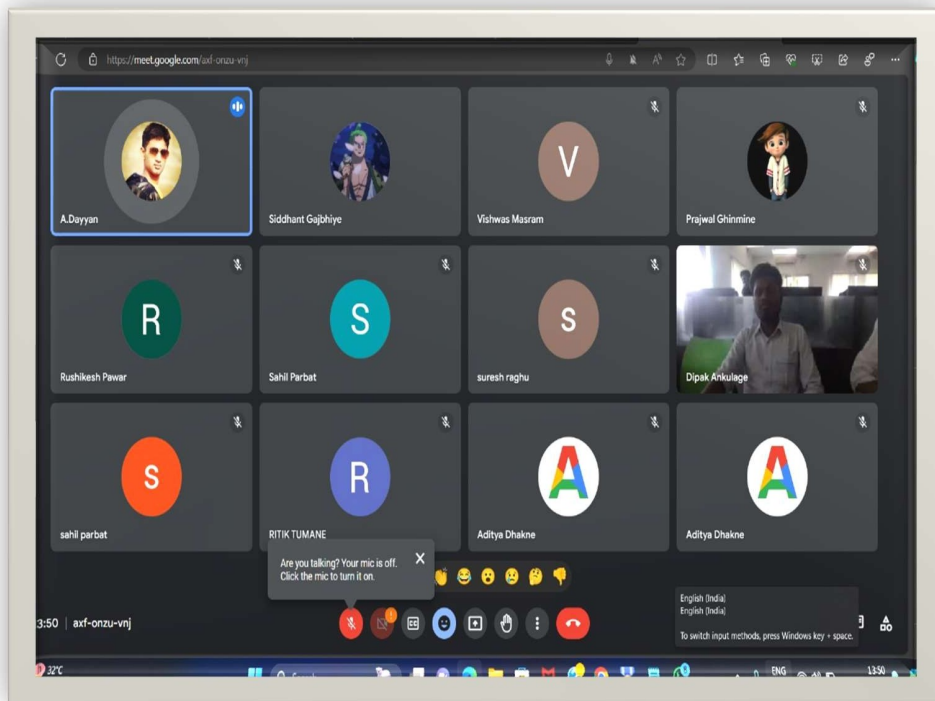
https://meet.google.com/axf-onzu-vnj

A.Dayyan

Siddhant Gajbhiye

V

Vishwas Masram

Prajwal Ghinmine

R

Rushikesh Pawar

S

Sahil Parbat

S

suresh raghu

Dipak Ankulage

S

sahil parbat

R

RITIK TUMANE

Aditya Dhakne

Aditya Dhakne

Are you talking? Your mic is off. Click the mic to turn it on.

English (India)
English (India)
To switch input methods, press Windows key + space.

3:50 | axf-onzu-vnj

32°C

ENG

13:50